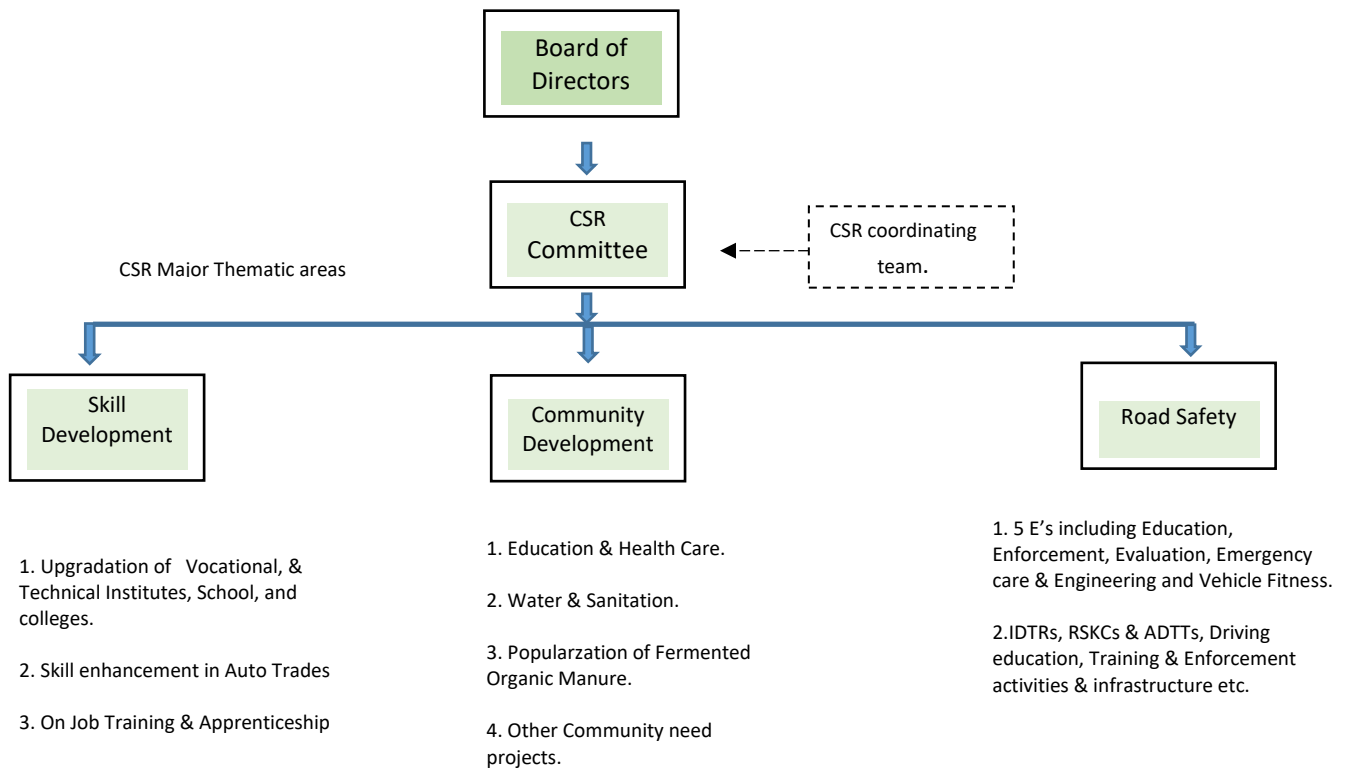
Board of Directors

CSR Committee

CSR coordinating team.

CSR Major Thematic areas

Skill Development

Community Development

Road Safety

1. Upgradation of Vocational, & Technical Institutes, School, and colleges.

2. Skill enhancement in Auto Trades

3. On Job Training & Apprenticeship

1. Education & Health Care.

2. Water & Sanitation.

3. Popularzation of Fermented Organic Manure.

4. Other Community need projects.

1. 5 E's including Education, Enforcement, Evaluation, Emergency care & Engineering and Vehicle Fitness.

2.IDTRs, RSKCs & ADTTs, Driving education, Training & Enforcement activities & infrastructure etc.